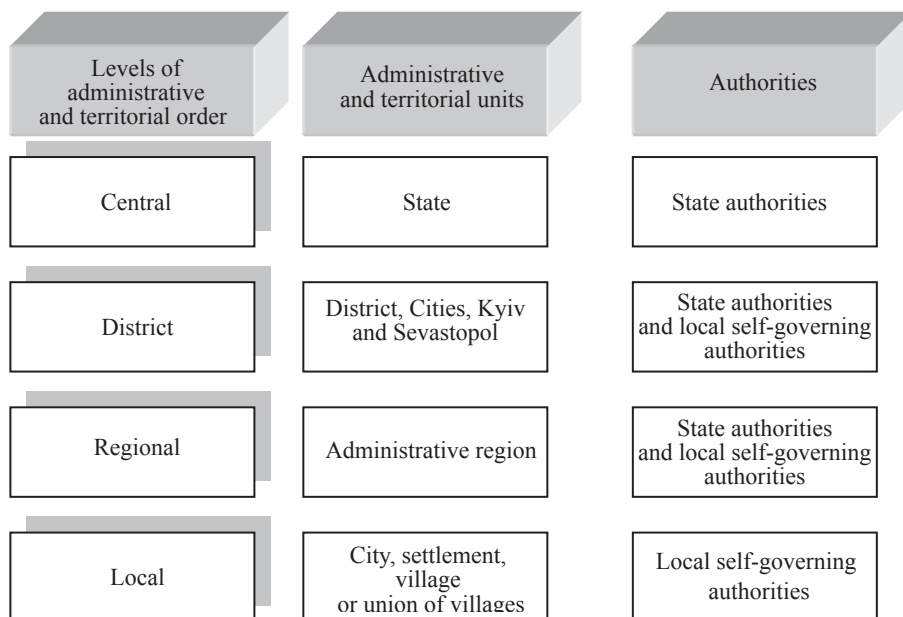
| Levels of administrative and territorial order | Administrative and territorial units | Authorities |
|---|---|---|
| Central | State | State authorities |
| District | District, Cities, Kyiv and Sevastopol | State authorities and local self-governing authorities |
| Regional | Administrative region | State authorities and local self-governing authorities |
| Local | City, settlement, village or union of villages | Local self-governing authorities |